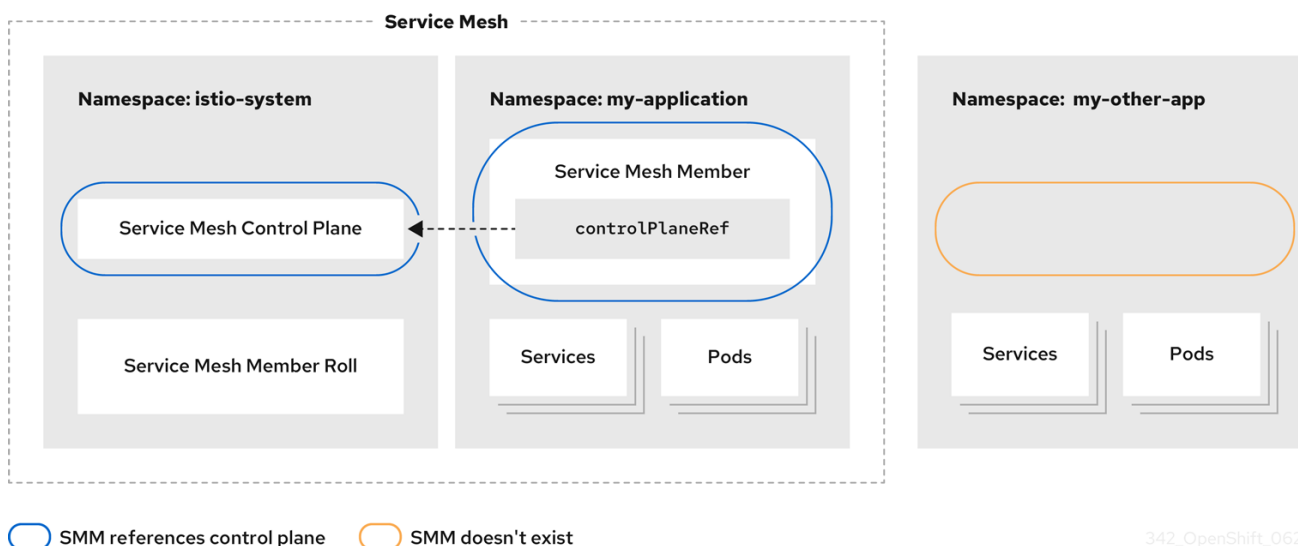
Service Mesh

Namespace: istio-system

Service Mesh Control Plane

Service Mesh Member Roll

Namespace: my-application

Service Mesh Member

controlPlaneRef

Services

Pods

Namespace: my-other-app

Services

Pods

SMM references control plane

SMM doesn't exist

342_OpenShift_06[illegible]